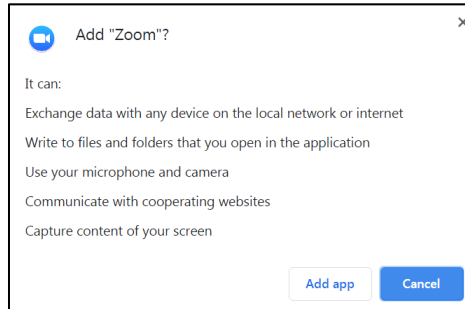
Add "Zoom"?

×

It can:

Exchange data with any device on the local network or internet

Write to files and folders that you open in the application

Use your microphone and camera

Communicate with cooperating websites

Capture content of your screen

Add app

Cancel